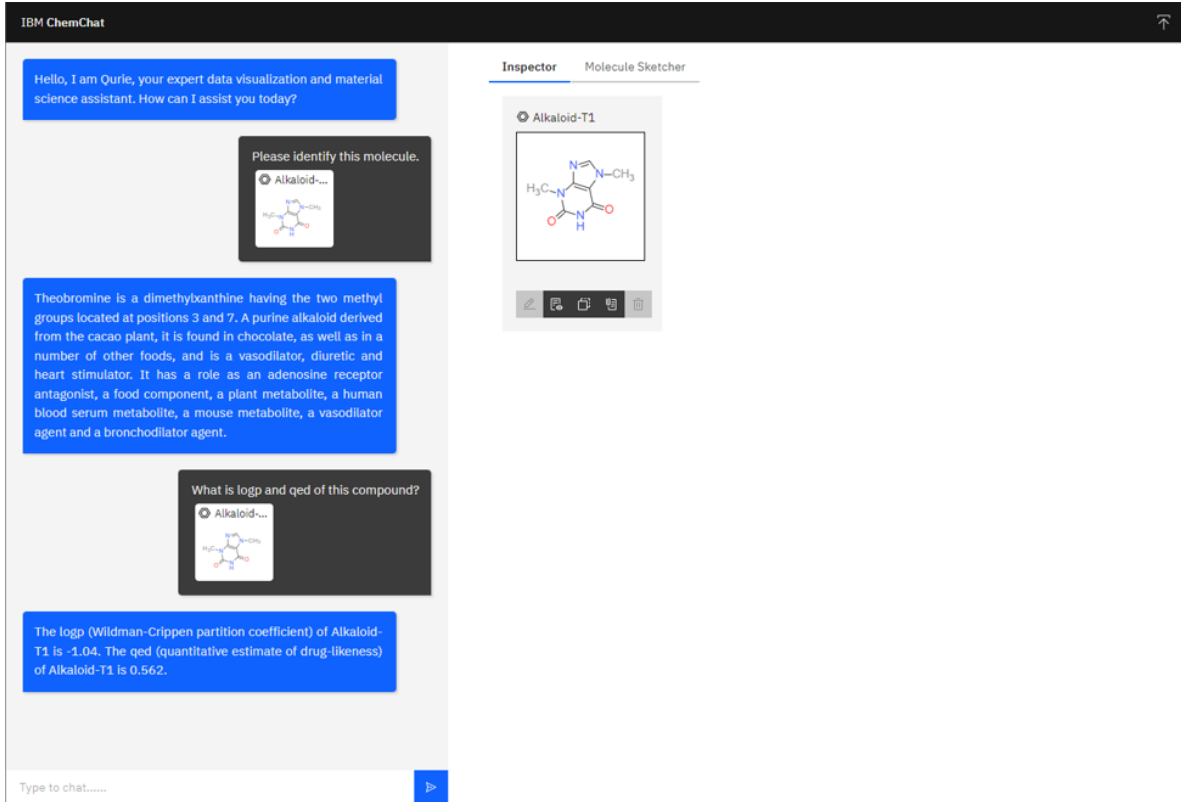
IBM ChemChat

Hello, I am Qurie, your expert data visualization and material science assistant. How can I assist you today?

Please identify this molecule.

Alkaloid-...

Theobromine is a dimethylxanthine having the two methyl groups located at positions 3 and 7. A purine alkaloid derived from the cacao plant, it is found in chocolate, as well as in a number of other foods, and is a vasodilator, diuretic and heart stimulator. It has a role as an adenosine receptor antagonist, a food component, a plant metabolite, a human blood serum metabolite, a mouse metabolite, a vasodilator agent and a bronchodilator agent.

What is logp and qed of this compound?

Alkaloid-...

The logp (Wildman-Crippen partition coefficient) of Alkaloid-T1 is -1.04. The qed (quantitative estimate of drug-likeness) of Alkaloid-T1 is 0.562.

Type to chat......

Inspector

Molecule Sketcher

Alkaloid-T1

N

N

$N-CH_3$

$H_3C$

N

O

N

H

O